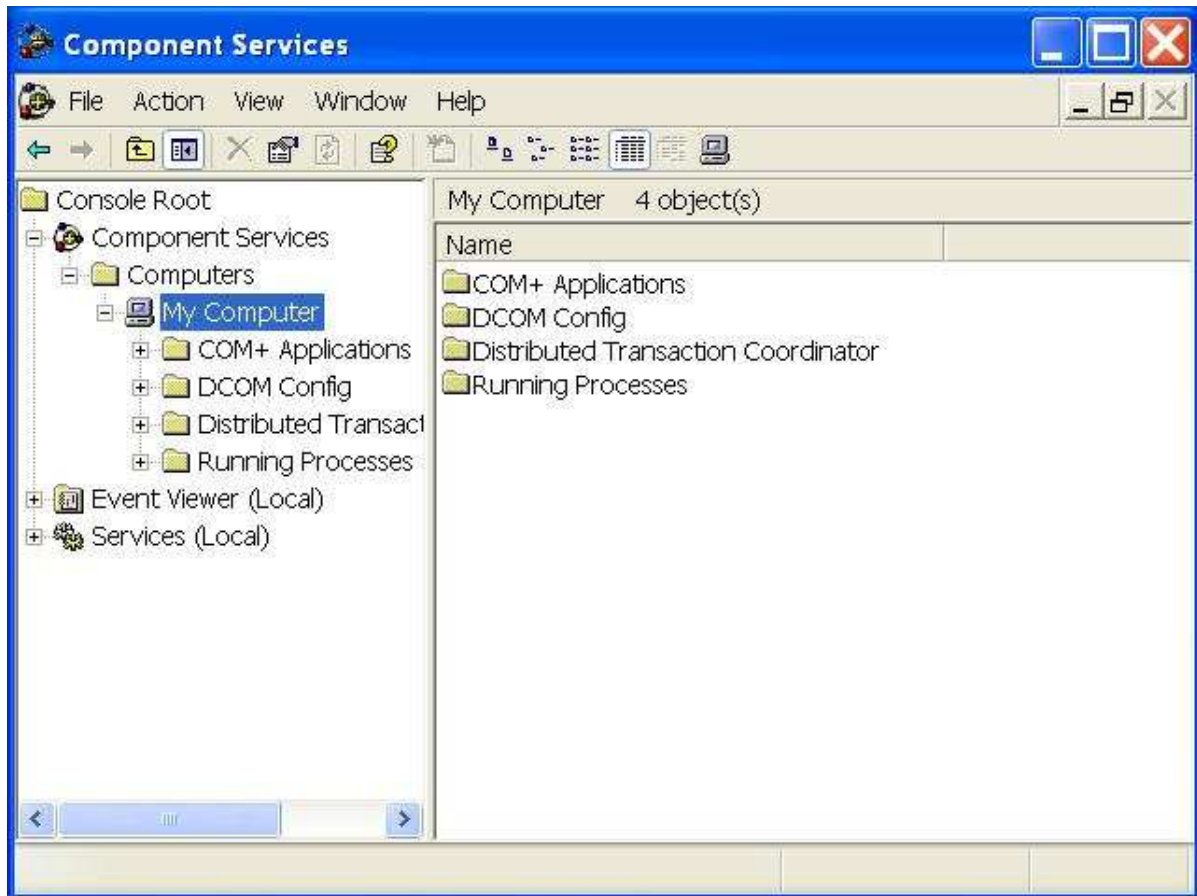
Component Services

File Action View Window Help

Console Root
Component Services
Computers
My Computer
COM+ Applications
DCOM Config
Distributed Transact
Running Processes
Event Viewer (Local)
Services (Local)

My Computer 4 object(s)

Name
COM+ Applications
DCOM Config
Distributed Transaction Coordinator
Running Processes